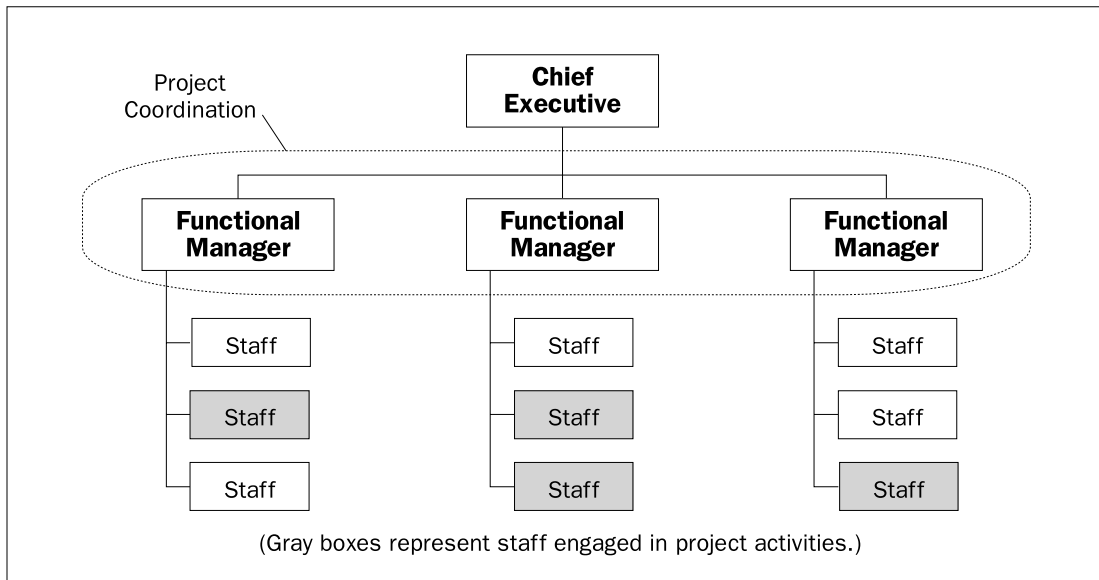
Project Coordination

Chief Executive

Functional Manager

Functional Manager

Functional Manager

Staff

Staff

Staff

Staff

Staff

Staff

Staff

Staff

Staff

(Gray boxes represent staff engaged in project activities.)